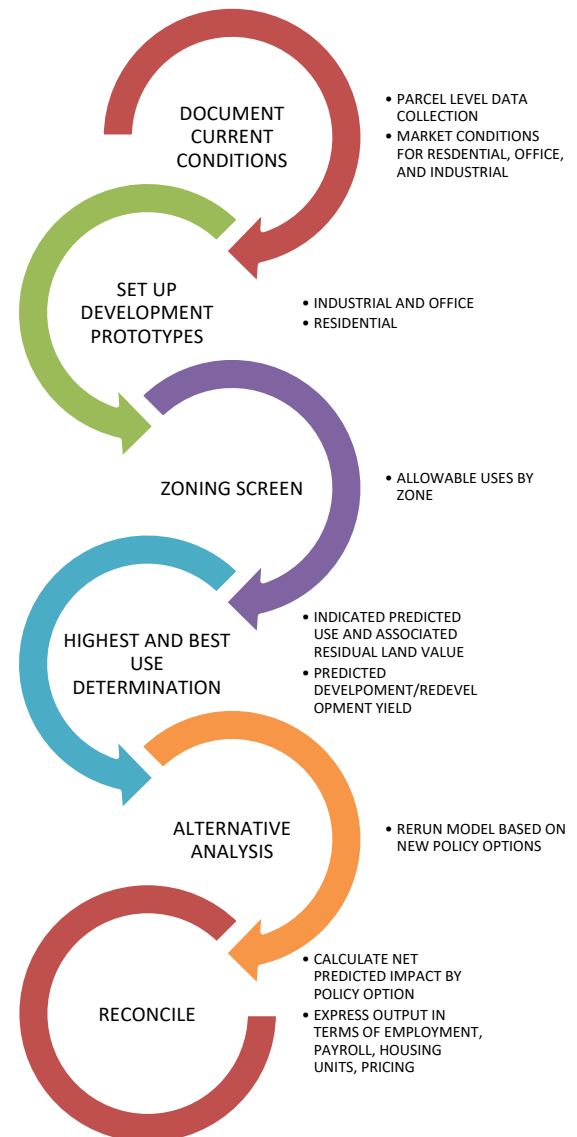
DOCUMENT CURRENT CONDITIONS

• PARCEL LEVEL DATA COLLECTION
• MARKET CONDITIONS FOR RESDENTIAL, OFFICE, AND INDUSTRIAL

SET UP DEVELOPMENT PROTOTYPES

• INDUSTRIAL AND OFFICE
• RESIDENTIAL

ZONING SCREEN

• ALLOWABLE USES BY ZONE

HIGHEST AND BEST USE DETERMINATION

• INDICATED PREDICTED USE AND ASSOCIATED RESIDUAL LAND VALUE
• PREDICTED DEVELPOMENT/REDEVELOPMENT YIELD

ALTERNATIVE ANALYSIS

• RERUN MODEL BASED ON NEW POLICY OPTIONS

RECONCILE

• CALCULATE NET PREDICTED IMPACT BY POLICY OPTION
• EXPRESS OUTPUT IN TERMS OF EMPLOYMENT, PAYROLL, HOUSING UNITS, PRICING